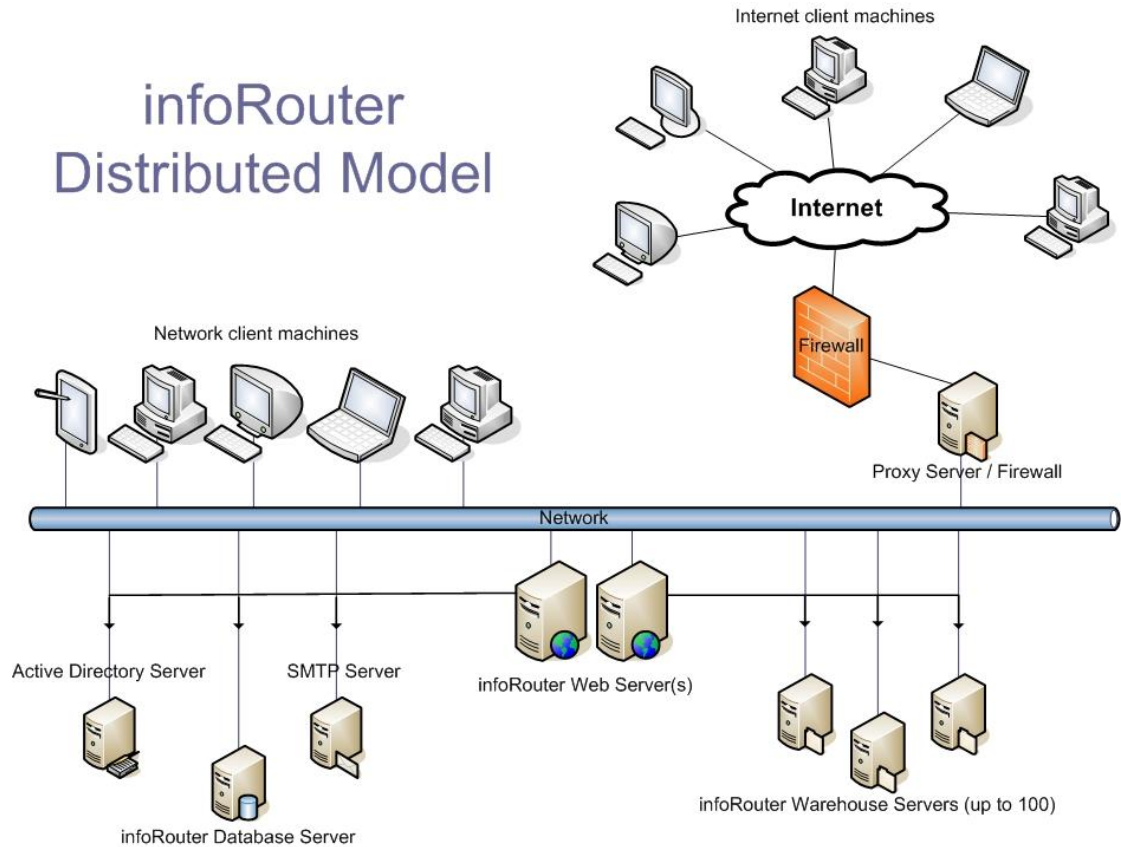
infoRouter Distributed Model

Internet client machines

Internet

Firewall

Proxy Server / Firewall

Network client machines

Network

Active Directory Server

SMTP Server

infoRouter Web Server(s)

infoRouter Database Server

infoRouter Warehouse Servers (up to 100)